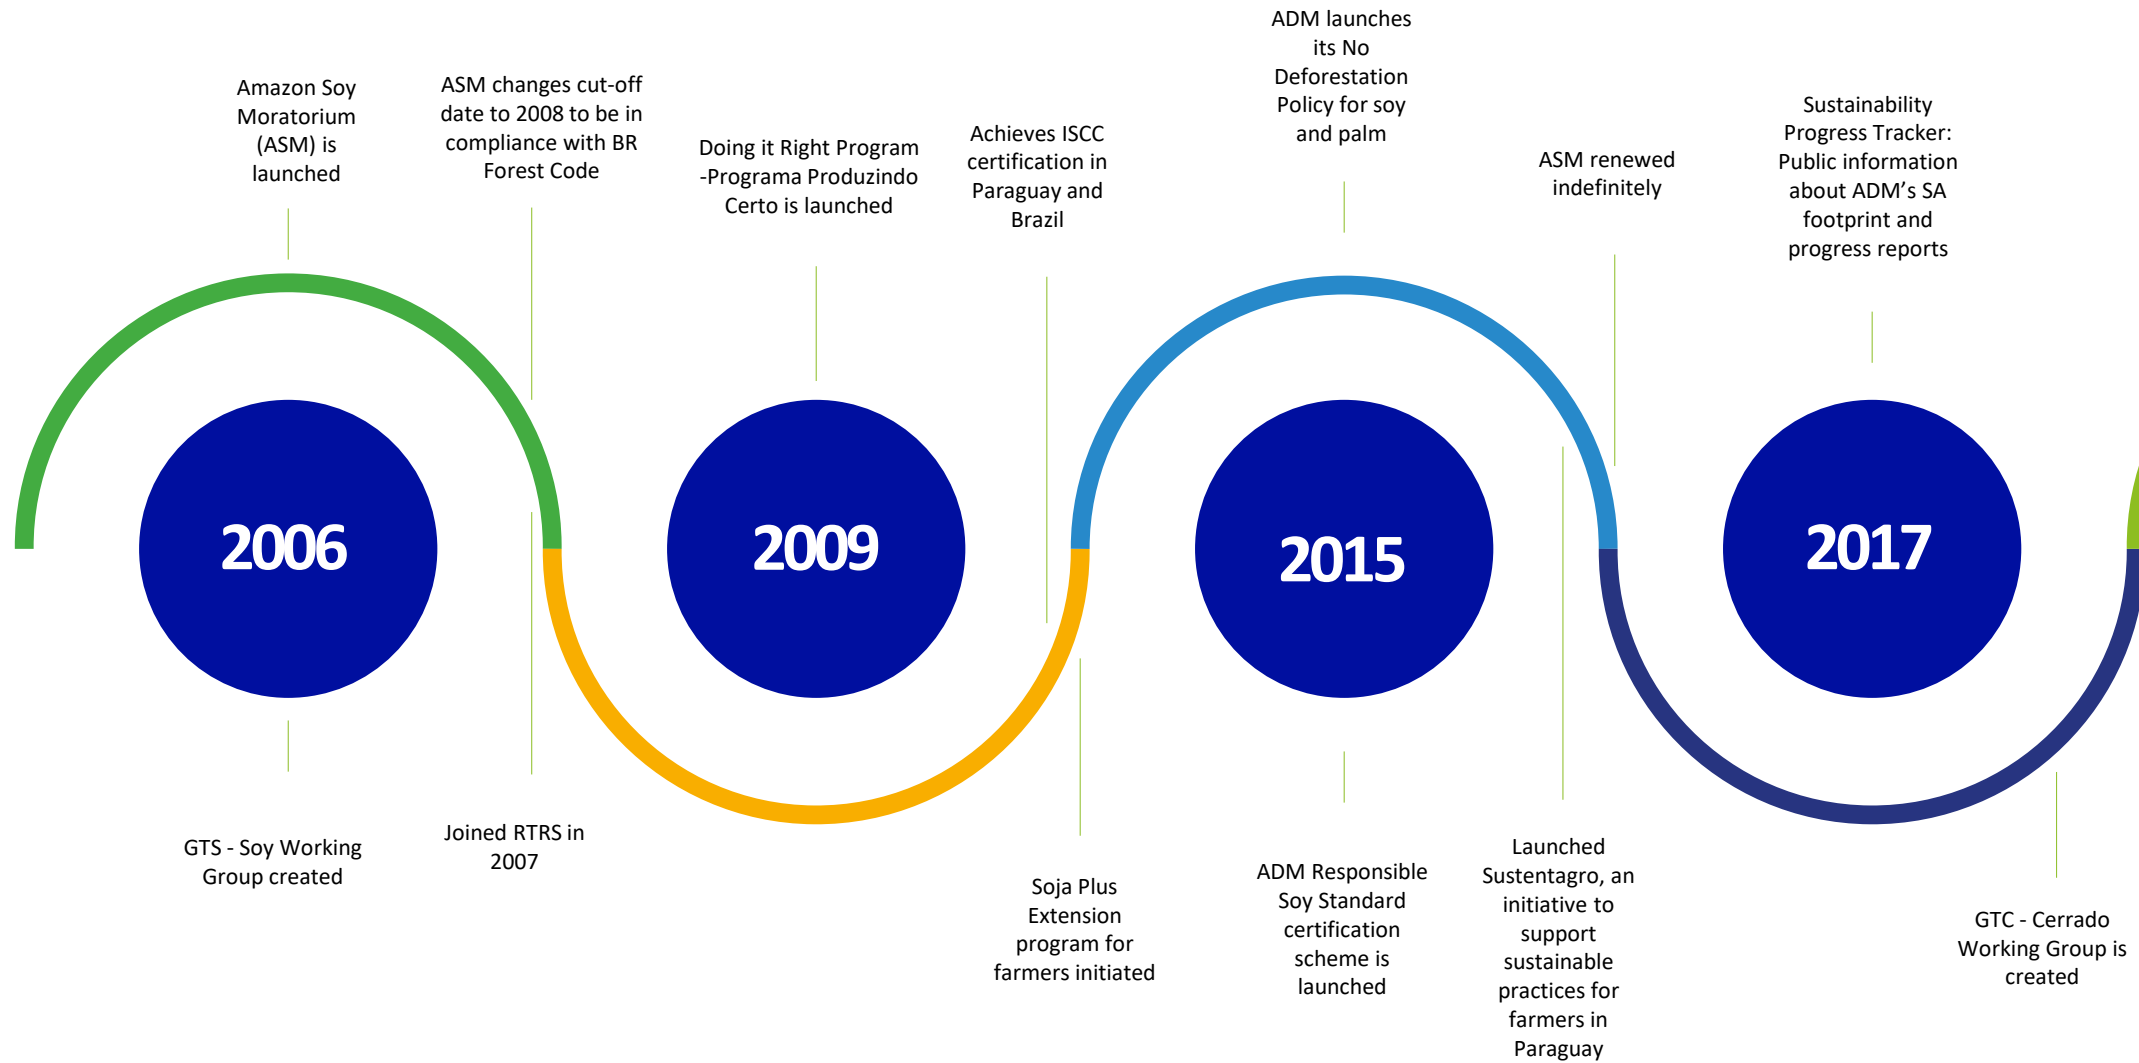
Amazon Soy Moratorium (ASM) is launched

ASM changes cut-off date to 2008 to be in compliance with BR Forest Code

Doing it Right Program -Programa Produzindo Certo is launched

Achieves ISCC certification in Paraguay and Brazil

ADM launches its No Deforestation Policy for soy and palm

ASM renewed indefinitely

Sustainability Progress Tracker: Public information about ADM's SA footprint and progress reports

2006

2009

2015

2017

GTS - Soy Working Group created

Joined RTRS in 2007

Soja Plus Extension program for farmers initiated

ADM Responsible Soy Standard certification scheme is launched

Launched Sustentagro, an initiative to support sustainable practices for farmers in Paraguay

GTC - Cerrado Working Group is created